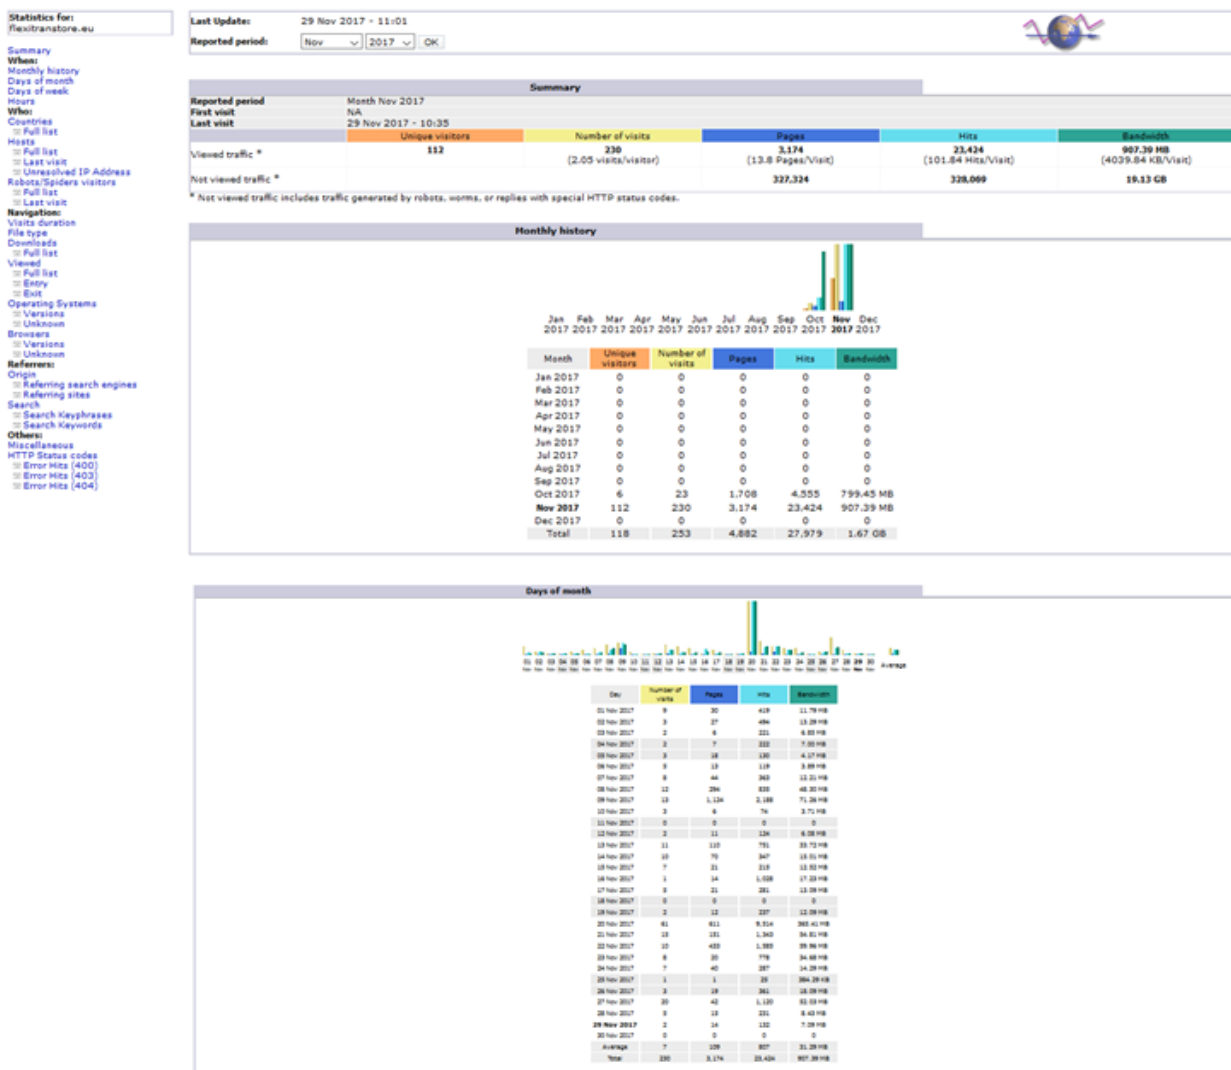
Statistics for:
flexitranstore.eu

Summary
When:
Monthly history
Days of month
Days of week
Hours
Who:
Countries
Full list
Hosts
Full list
Last visit
Unresolved IP Address
Robots/Spiders visitors
Full list
Last visit
Navigation:
Visits duration
File type
Downloads
Full list
Viewed
Full list
Entry
Exit
Operating Systems
Versions
Unknown
Browsers
Versions
Unknown
Referrers:
Origin
Referring search engines
Referring sites
Search
Search Keyphrases
Search Keywords
Others:
Miscellaneous
HTTP Status codes
Error Hits (400)
Error Hits (403)
Error Hits (404)

Last Update: 29 Nov 2017 - 11:01
Reported period: Nov 2017 OK

Summary

Reported period: Month Nov 2017
First visit: NA
Last visit: 29 Nov 2017 - 10:35

| | Unique visitors | Number of visits | Pages | Hits | Bandwidth |
|---|---|---|---|---|---|
| Viewed traffic * | 112 | 230 (2.05 visits/visitor) | 3,174 (13.8 Pages/Visit) | 23,424 (101.84 Hits/Visit) | 907.39 MB (4039.84 KB/Visit) |
| Not viewed traffic * | | | 327,324 | 328,060 | 19.13 GB |

* Not viewed traffic includes traffic generated by robots, worms, or replies with special HTTP status codes.

Monthly history

Jan 2017 Feb 2017 Mar 2017 Apr 2017 May 2017 Jun 2017 Jul 2017 Aug 2017 Sep 2017 Oct 2017 Nov 2017 Dec 2017

| Month | Unique visitors | Number of visits | Pages | Hits | Bandwidth |
|---|---|---|---|---|---|
| Jan 2017 | 0 | 0 | 0 | 0 | 0 |
| Feb 2017 | 0 | 0 | 0 | 0 | 0 |
| Mar 2017 | 0 | 0 | 0 | 0 | 0 |
| Apr 2017 | 0 | 0 | 0 | 0 | 0 |
| May 2017 | 0 | 0 | 0 | 0 | 0 |
| Jun 2017 | 0 | 0 | 0 | 0 | 0 |
| Jul 2017 | 0 | 0 | 0 | 0 | 0 |
| Aug 2017 | 0 | 0 | 0 | 0 | 0 |
| Sep 2017 | 0 | 0 | 0 | 0 | 0 |
| Oct 2017 | 6 | 23 | 1,708 | 4,555 | 799.45 MB |
| Nov 2017 | 112 | 230 | 3,174 | 23,424 | 907.39 MB |
| Dec 2017 | 0 | 0 | 0 | 0 | 0 |
| Total | 118 | 253 | 4,882 | 27,979 | 1.67 GB |

Days of month

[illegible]